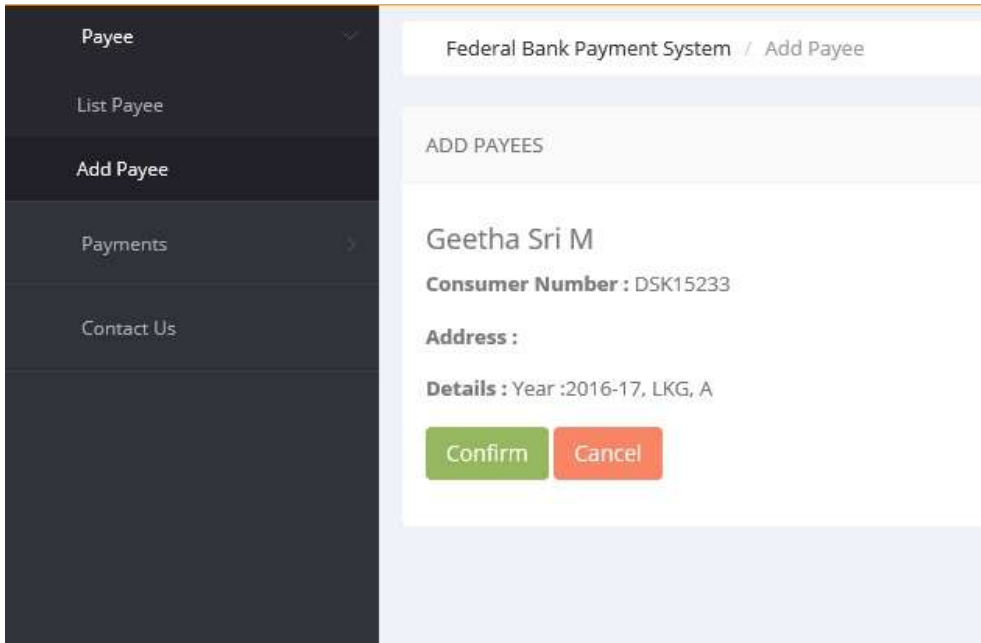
Payee

List Payee

Add Payee

Payments

Contact Us

Federal Bank Payment System / Add Payee

ADD PAYEES

Geetha Sri M

Consumer Number : DSK15233

Address :

Details : Year :2016-17, LKG, A

Confirm

Cancel